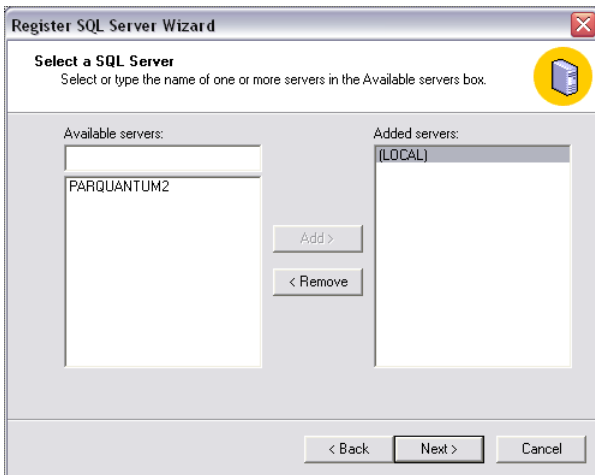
Register SQL Server Wizard

Select a SQL Server
Select or type the name of one or more servers in the Available servers box.

Available servers:

PARQUANTUM2

Add >

< Remove

Added servers:

(LOCAL)

< Back

Next >

Cancel